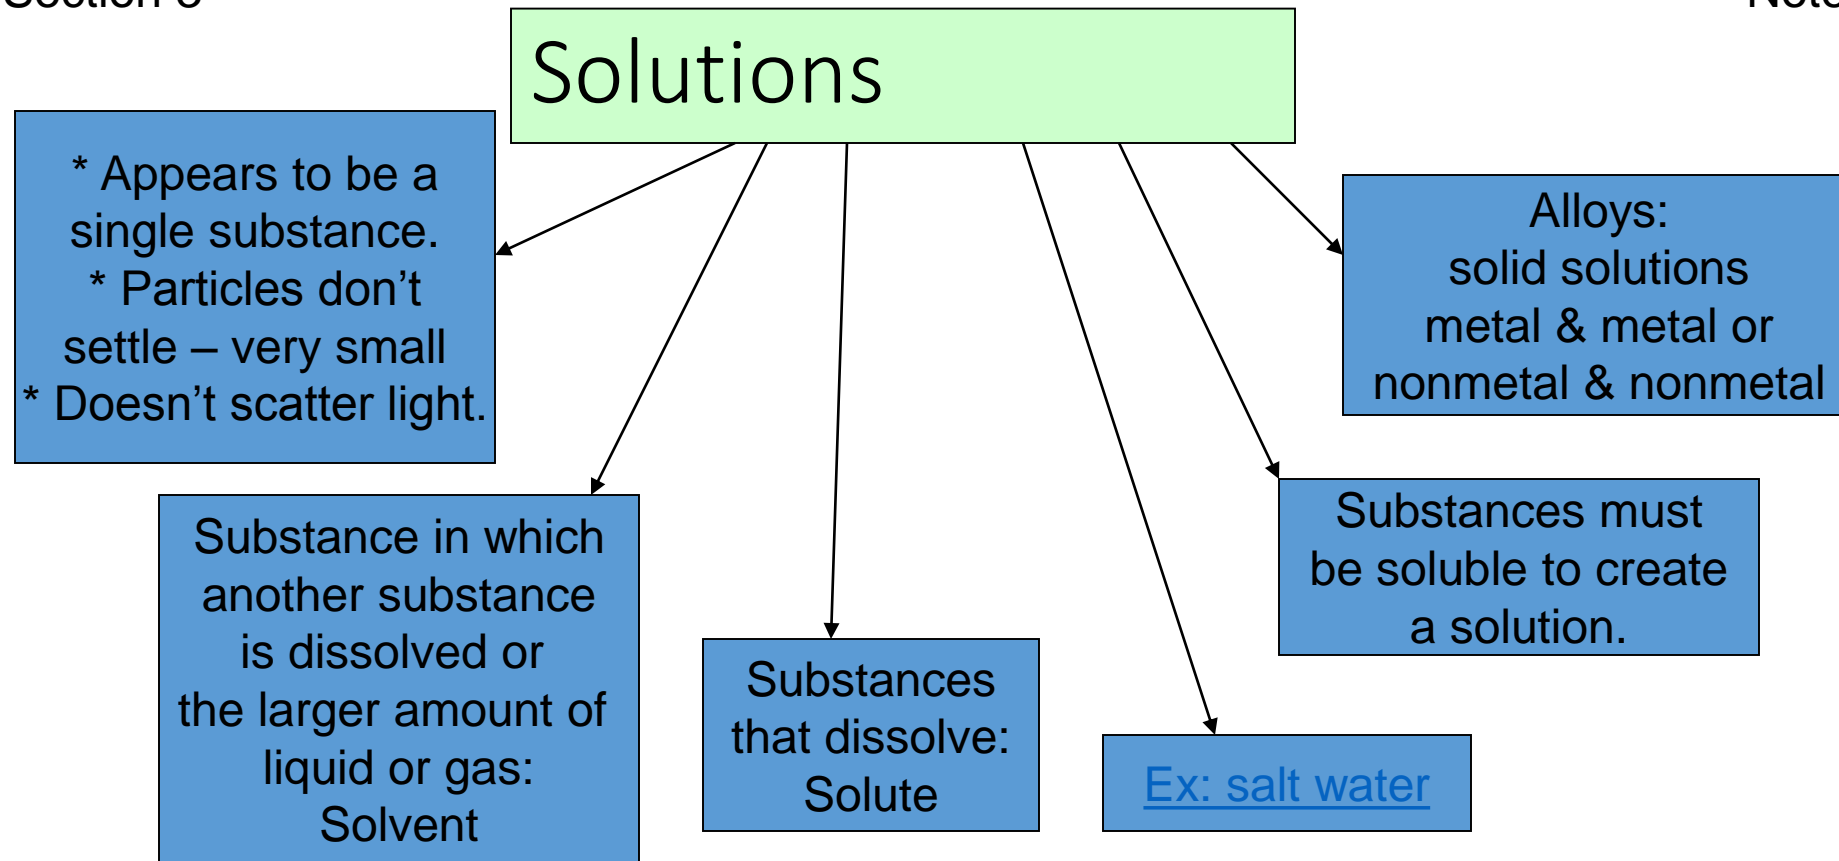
Section 3 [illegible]

Solutions

* Appears to be a single substance.
* Particles don’t settle – very small
* Doesn’t scatter light.

Alloys:
solid solutions
metal & metal or
nonmetal & nonmetal

Substance in which another substance is dissolved or the larger amount of liquid or gas:
Solvent

Substances that dissolve:
Solute

Ex: salt water

Substances must be soluble to create a solution.